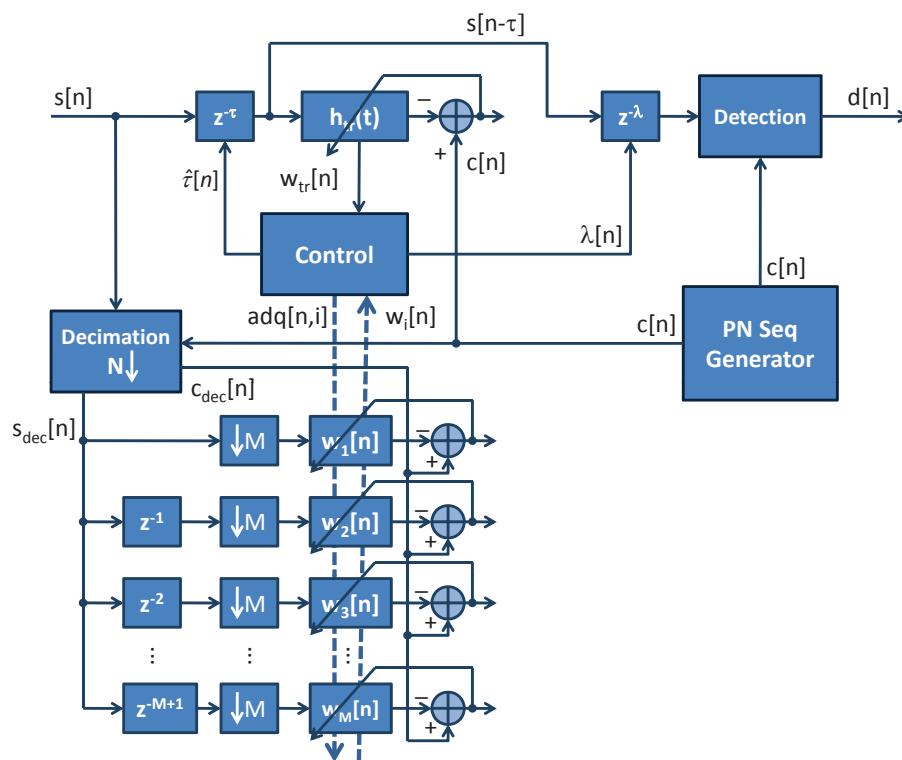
s[n-τ]

s[n]

$z^{-\tau}$

$h_{tr}(t)$

−

+

c[n]

$z^{-\lambda}$

Detection

d[n]

$\hat{\tau}[n]$

$w_{tr}[n]$

Control

λ[n]

c[n]

adq[n,i]

$w_i[n]$

c[n]

Decimation N↓

PN Seq Generator

$c_{dec}[n]$

$s_{dec}[n]$

↓M

$w_1[n]$

−

+

$z^{-1}$

↓M

$w_2[n]$

−

+

$z^{-2}$

↓M

$w_3[n]$

−

+

⋮

⋮

⋮

$z^{-M+1}$

↓M

$w_M[n]$

−

+